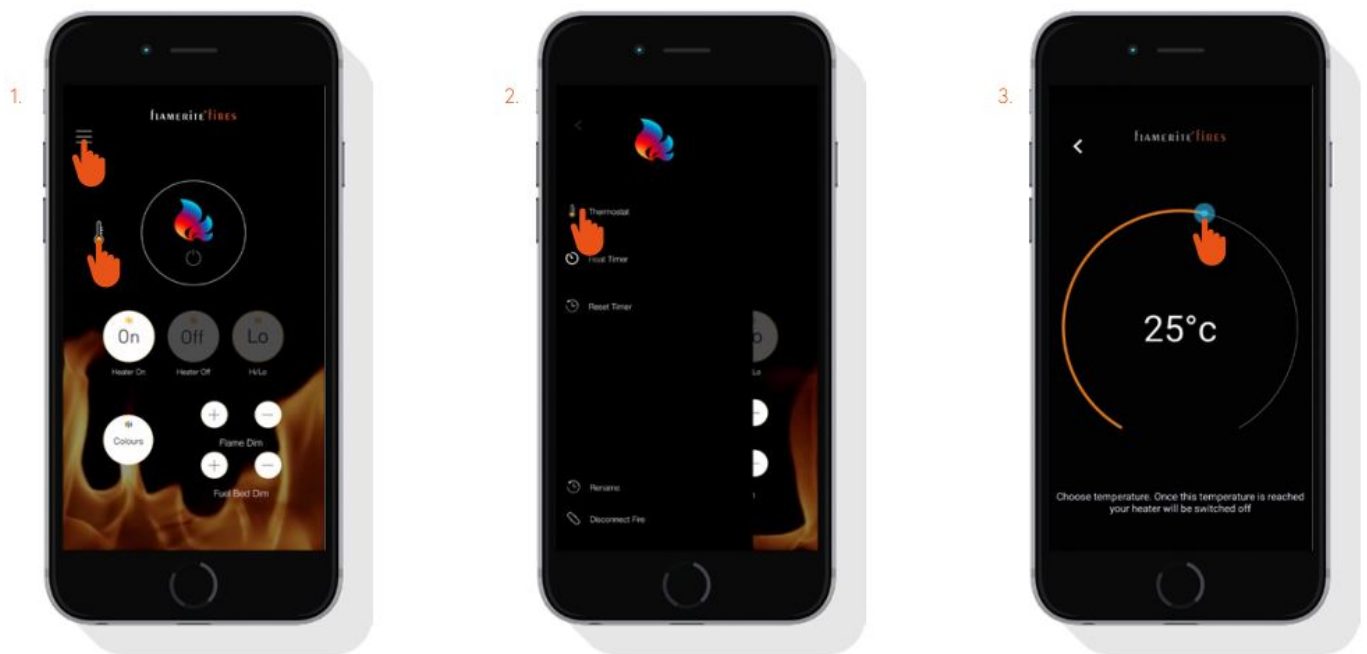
1.

flamerite fires

On
Heater On

Off
Heater Off

Lo
Hi/Lo

Colours

Flame Dim

Fuel Bed Dim

2.

Thermostat

Heat Timer

Reset Timer

Rename

Disconnect Fire

3.

flamerite fires

25°c

Choose temperature. Once this temperature is reached your heater will be switched off